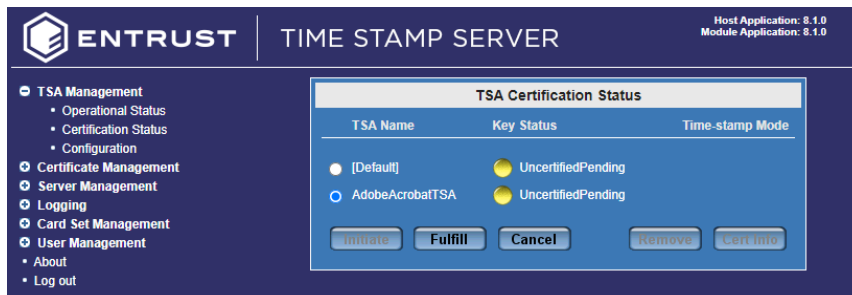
ENTRUST | TIME STAMP SERVER

Host Application: 8.1.0
Module Application: 8.1.0

TSA Management
• Operational Status
• Certification Status
• Configuration
Certificate Management
Server Management
Logging
Card Set Management
User Management
• About
• Log out

TSA Certification Status

| TSA Name | Key Status | Time-stamp Mode |
|---|---|---|
| [Default] | UncertifiedPending | |
| AdobeAcrobatTSA | UncertifiedPending | |

Initiate | Fulfill | Cancel | Remove | Cert Info